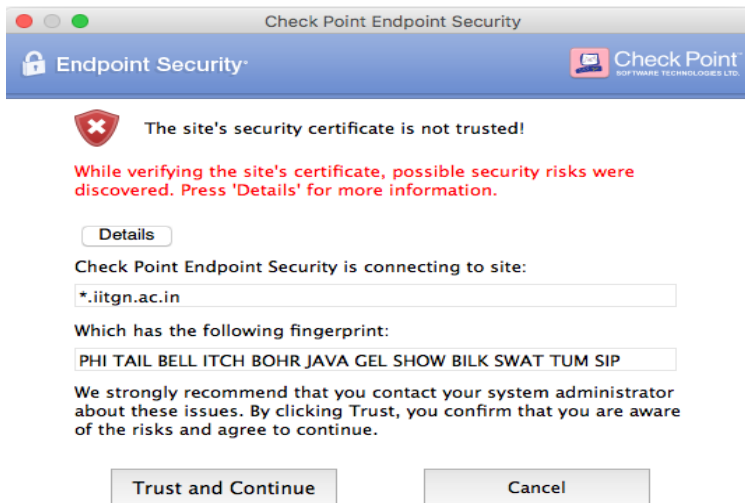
Check Point Endpoint Security

Endpoint Security

Check Point
SOFTWARE TECHNOLOGIES LTD.

The site's security certificate is not trusted!

While verifying the site's certificate, possible security risks were discovered. Press 'Details' for more information.

Details

Check Point Endpoint Security is connecting to site:

*.iitgn.ac.in

Which has the following fingerprint:

PHI TAIL BELL ITCH BOHR JAVA GEL SHOW BILK SWAT TUM SIP

We strongly recommend that you contact your system administrator about these issues. By clicking Trust, you confirm that you are aware of the risks and agree to continue.

Trust and Continue

Cancel